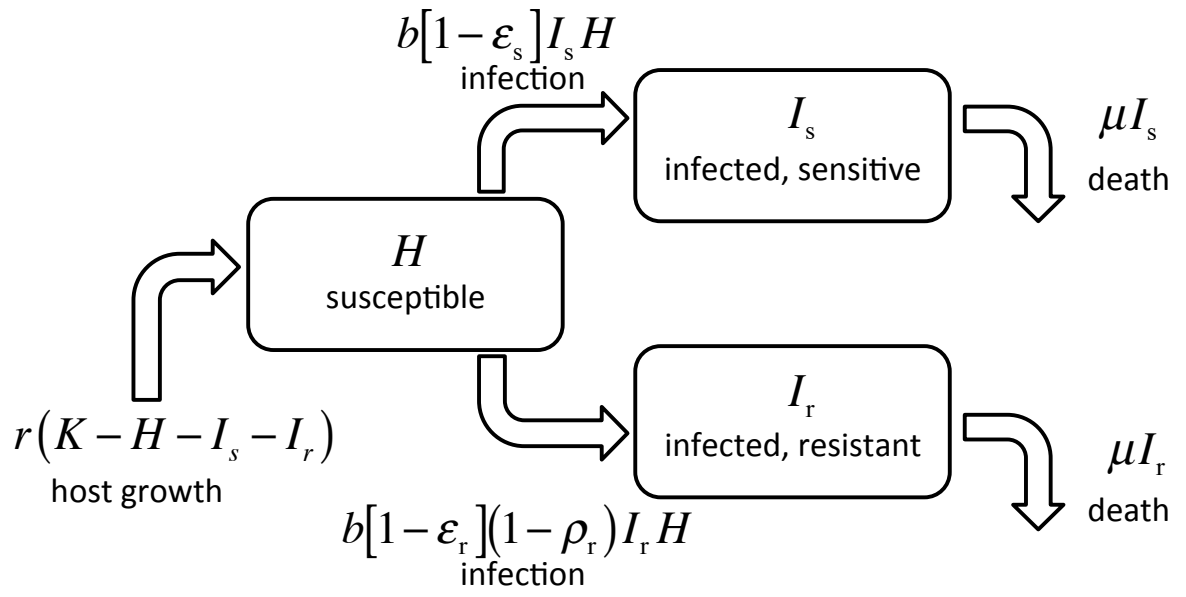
$b\left[1-\varepsilon_{\mathrm{s}}\right]I_{\mathrm{s}}H$
infection

$I_{\mathrm{s}}$
infected, sensitive

$\mu I_{\mathrm{s}}$
death

$H$
susceptible

$r\left(K-H-I_{s}-I_{r}\right)$
host growth

$I_{\mathrm{r}}$
infected, resistant

$\mu I_{\mathrm{r}}$
death

$b\left[1-\varepsilon_{\mathrm{r}}\right]\left(1-\rho_{\mathrm{r}}\right)I_{\mathrm{r}}H$
infection